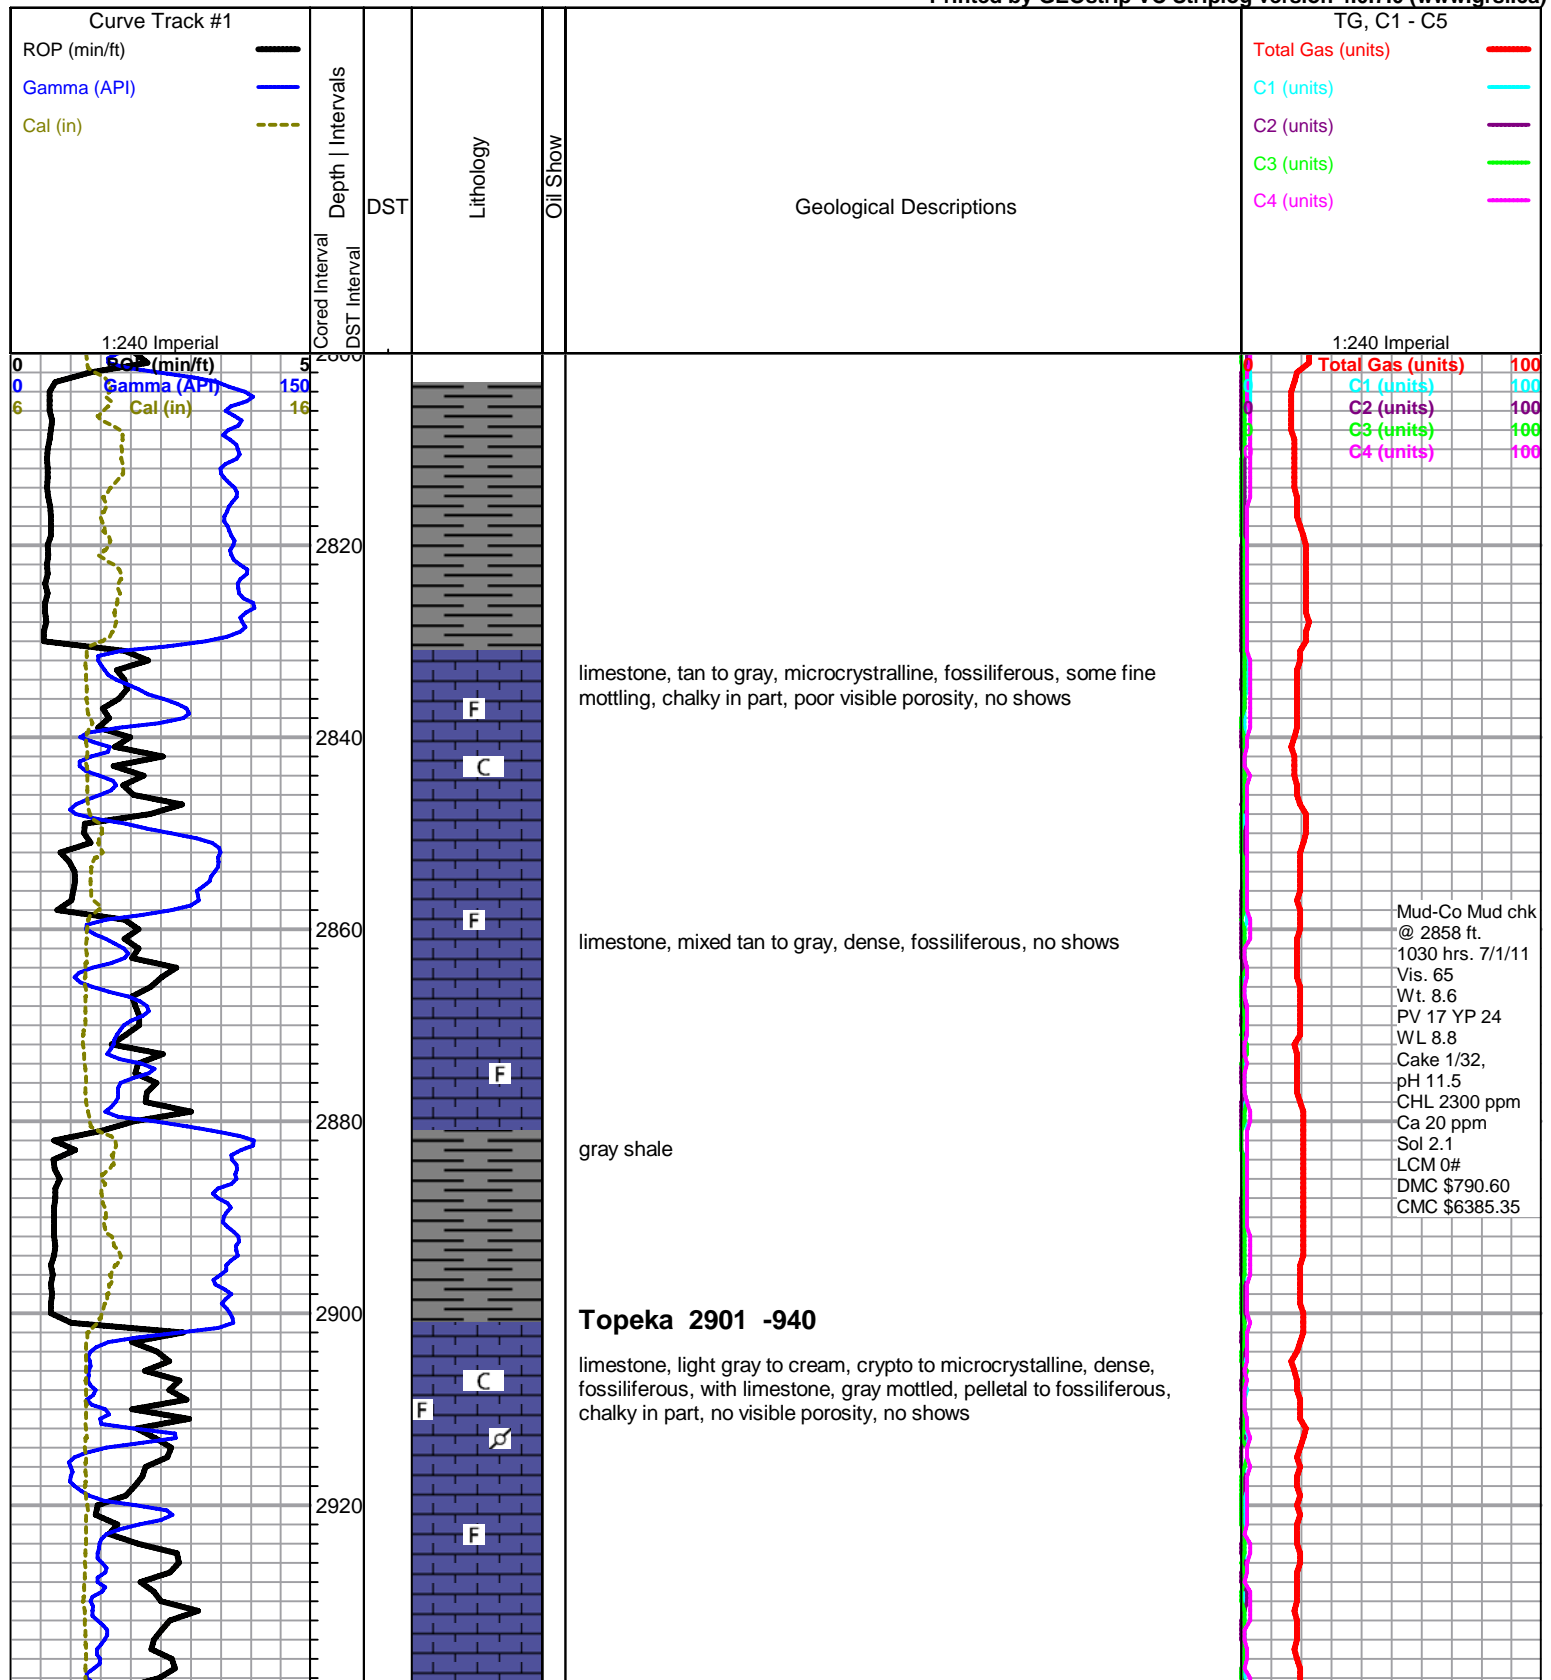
Printed by GEOstrip VC Striplog version 4.0.?.? (www.grsi.ca)

Curve Track #1
ROP (min/ft)
Gamma (API)
Cal (in)
1:240 Imperial

Depth | Intervals
Cored Interval
DST Interval
DST
Lithology
Oil Show
Geological Descriptions

TG, C1 - C5
Total Gas (units)
C1 (units)
C2 (units)
C3 (units)
C4 (units)
1:240 Imperial

0 ROP (min/ft) 5
0 Gamma (API) 150
6 Cal (in) 16

2800
2820
2840
2860
2880
2900
2920

0 Total Gas (units) 100
0 C1 (units) 100
0 C2 (units) 100
0 C3 (units) 100
0 C4 (units) 100

F
C
F
F
C
F
F

limestone, tan to gray, microcrystalline, fossiliferous, some fine mottling, chalky in part, poor visible porosity, no shows

limestone, mixed tan to gray, dense, fossiliferous, no shows

gray shale

Topeka 2901 -940

limestone, light gray to cream, crypto to microcrystalline, dense, fossiliferous, with limestone, gray mottled, pelletal to fossiliferous, chalky in part, no visible porosity, no shows

Mud-Co Mud chk
@ 2858 ft.
1030 hrs. 7/1/11
Vis. 65
Wt. 8.6
PV 17 YP 24
WL 8.8
Cake 1/32,
pH 11.5
CHL 2300 ppm
Ca 20 ppm
Sol 2.1
LCM 0#
DMC $790.60
CMC $6385.35